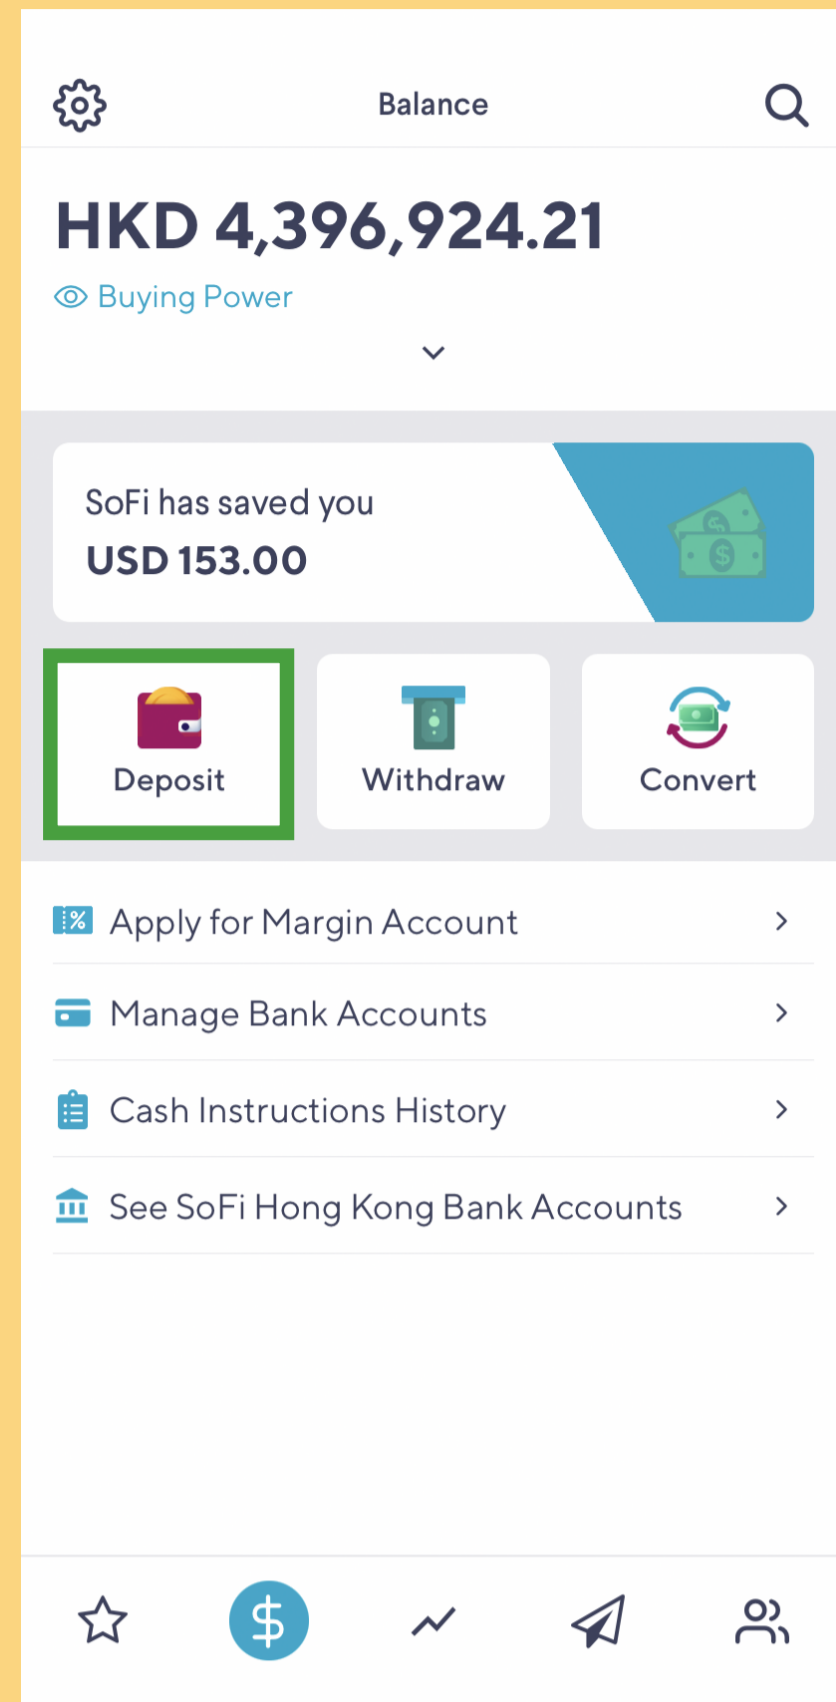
Balance

HKD 4,396,924.21

Buying Power

SoFi has saved you

USD 153.00

Deposit

Withdraw

Convert

Apply for Margin Account

Manage Bank Accounts

Cash Instructions History

See SoFi Hong Kong Bank Accounts